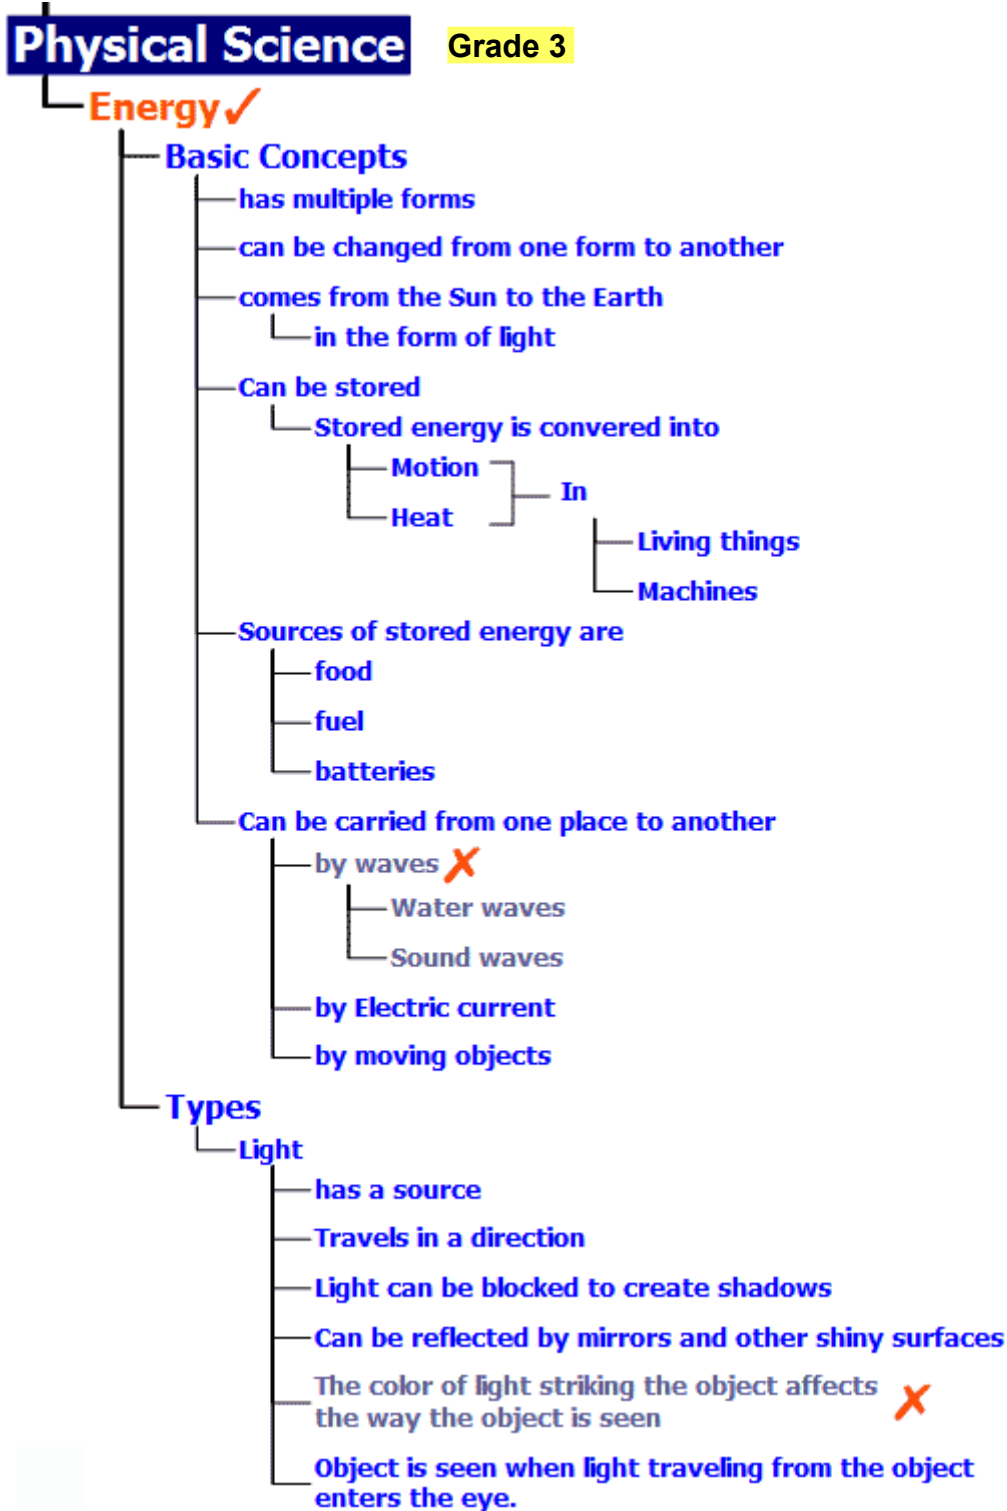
Physical Science

Grade 3

Energy ✓

Basic Concepts

has multiple forms

can be changed from one form to another

comes from the Sun to the Earth

in the form of light

Can be stored

Stored energy is convered into

Motion

Heat

In

Living things

Machines

Sources of stored energy are

food

fuel

batteries

Can be carried from one place to another

by waves ✗

Water waves

Sound waves

by Electric current

by moving objects

Types

Light

has a source

Travels in a direction

Light can be blocked to create shadows

Can be reflected by mirrors and other shiny surfaces

The color of light striking the object affects the way the object is seen ✗

Object is seen when light traveling from the object enters the eye.